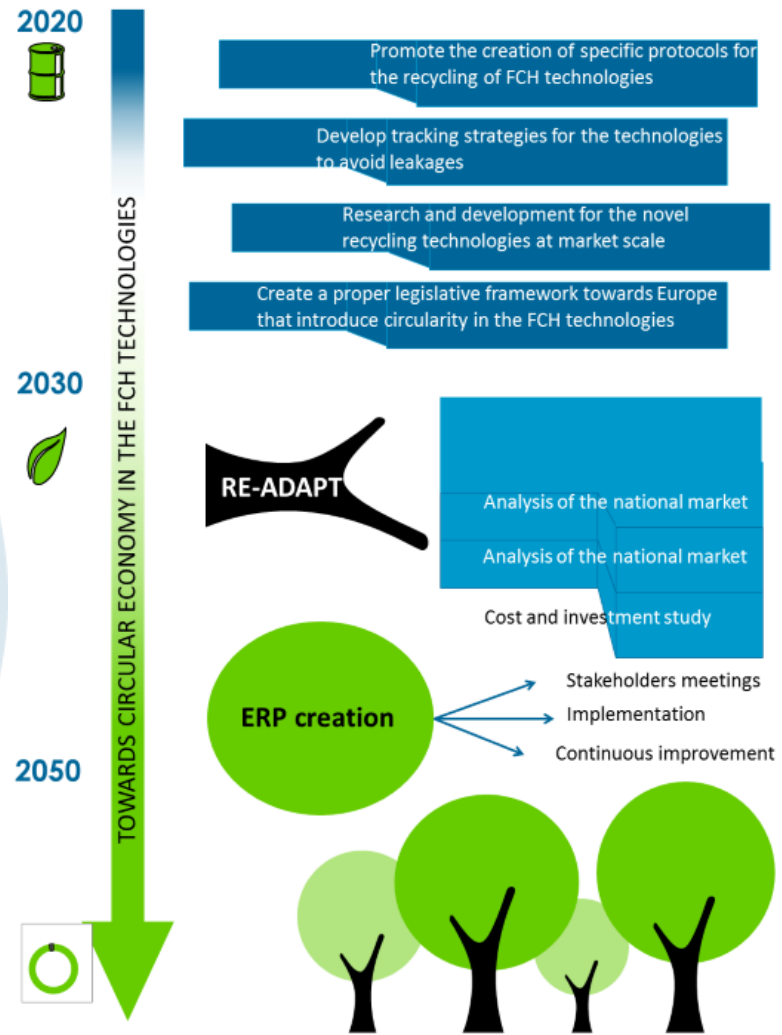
2020

TOWARDS CIRCULAR ECONOMY IN THE FCH TECHNOLOGIES

Promote the creation of specific protocols for the recycling of FCH technologies

Develop tracking strategies for the technologies to avoid leakages

Research and development for the novel recycling technologies at market scale

Create a proper legislative framework towards Europe that introduce circularity in the FCH technologies

2030

RE-ADAPT

Analysis of the national market

Analysis of the national market

Cost and investment study

ERP creation

Stakeholders meetings

Implementation

Continuous improvement

2050